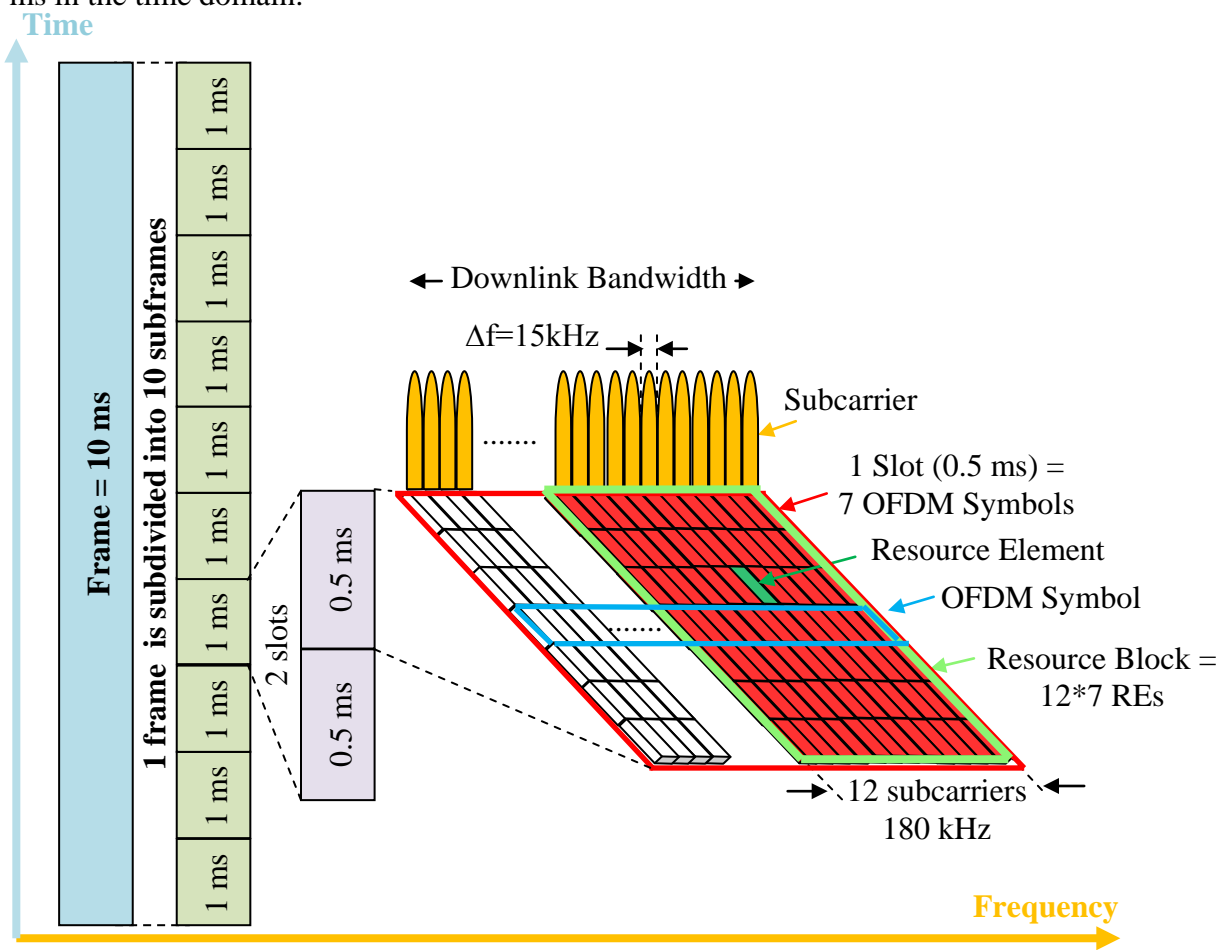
ms in the time domain.

Time

Frame = 10 ms

1 frame is subdivided into 10 subframes

1 ms
1 ms
1 ms
1 ms
1 ms
1 ms
1 ms
1 ms
1 ms
1 ms

2 slots

0.5 ms
0.5 ms

Downlink Bandwidth

Δf=15kHz

.......

Subcarrier

1 Slot (0.5 ms) = 7 OFDM Symbols

Resource Element

OFDM Symbol

.......

Resource Block = 12*7 REs

12 subcarriers
180 kHz

Frequency